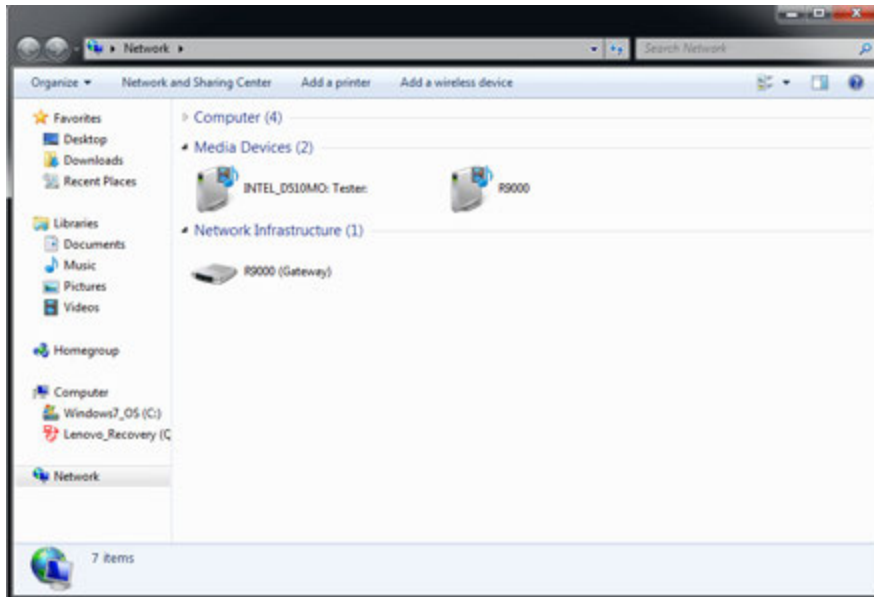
Network ▸

Search Network

Organize ▾
Network and Sharing Center
Add a printer
Add a wireless device

Favorites
Desktop
Downloads
Recent Places

Libraries
Documents
Music
Pictures
Videos

Homegroup

Computer
Windows7_OS (C:)
Lenovo_Recovery (C

Network

Computer (4)

Media Devices (2)

INTEL_D510MO: Tester:

R9000

Network Infrastructure (1)

R9000 (Gateway)

7 items